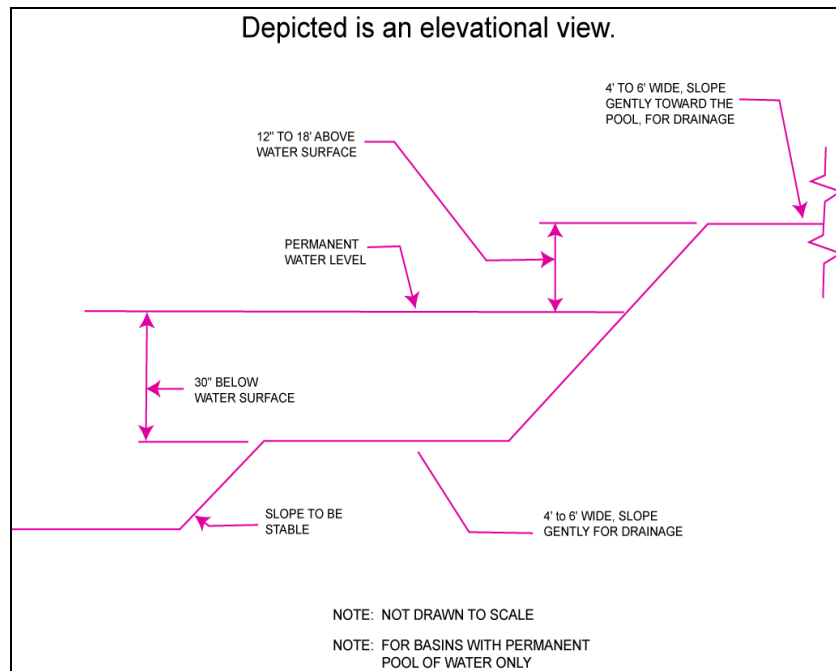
Depicted is an elevational view.

4' TO 6' WIDE, SLOPE GENTLY TOWARD THE POOL, FOR DRAINAGE

12" TO 18' ABOVE WATER SURFACE

PERMANENT WATER LEVEL

30" BELOW WATER SURFACE

SLOPE TO BE STABLE

4' to 6' WIDE, SLOPE GENTLY FOR DRAINAGE

NOTE: NOT DRAWN TO SCALE

NOTE: FOR BASINS WITH PERMANENT POOL OF WATER ONLY